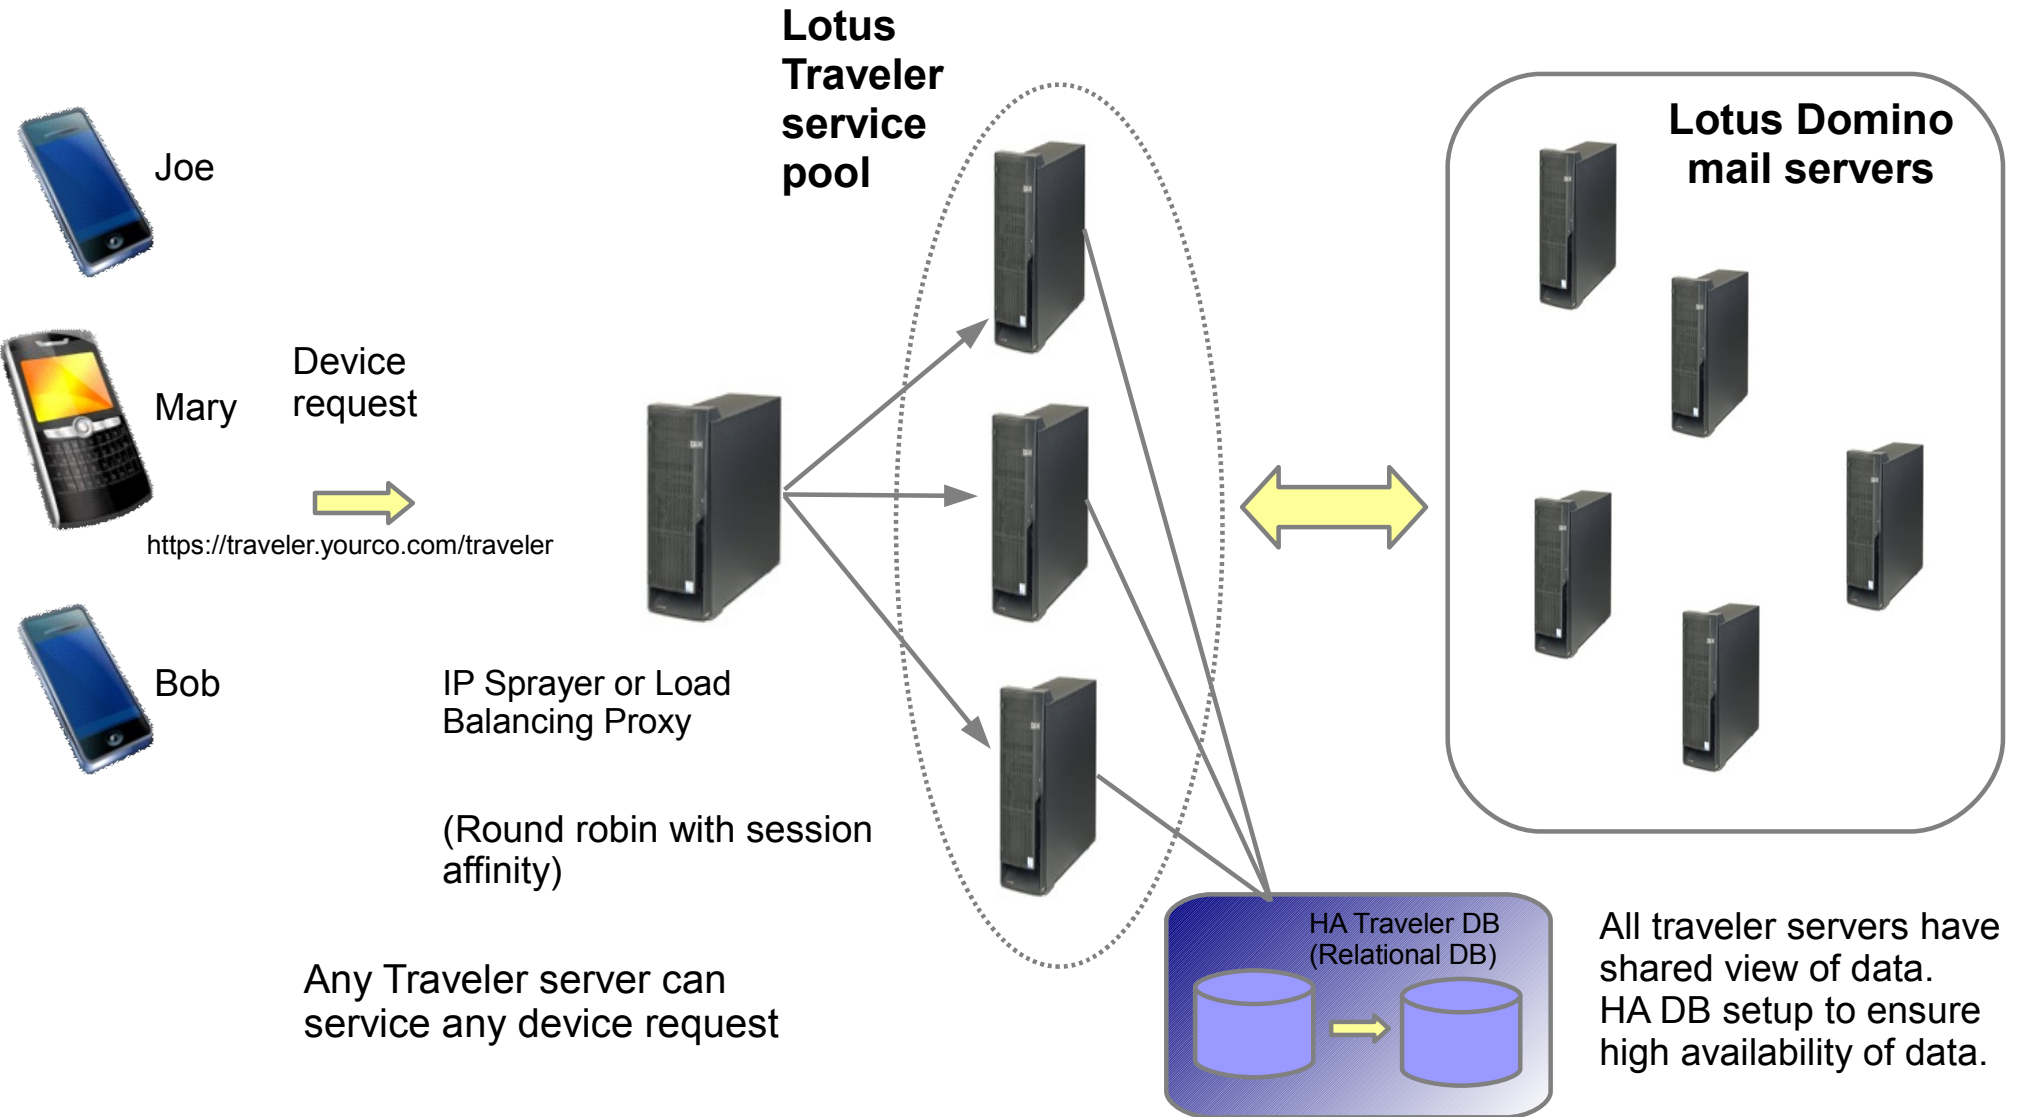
Lotus Traveler service pool

Lotus Domino mail servers

Joe

Mary

Device request

https://traveler.yourco.com/traveler

Bob

IP Sprayer or Load Balancing Proxy

(Round robin with session affinity)

Any Traveler server can service any device request

HA Traveler DB (Relational DB)

All traveler servers have shared view of data.
HA DB setup to ensure high availability of data.